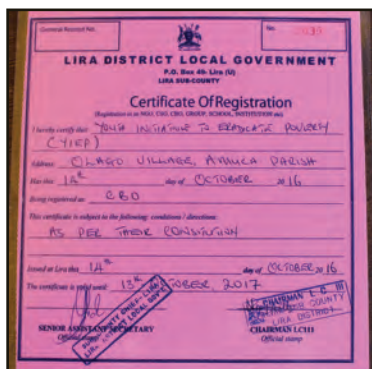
General Record No. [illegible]

No. 2039

LIRA DISTRICT LOCAL GOVERNMENT

P.O. Box 49- Lira (U)

LIRA SUB-COUNTY

Certificate Of Registration

(Registration as an NGO, CSO, CBO, GROUP, SCHOOL, INSTITUTION etc)

I hereby certify that YOUTH INITIATIVE TO ERADICATE POVERTY (YIEP)

Address OLAGO VILLAGE, ANYUCA PARISH

Was this 14th day of OCTOBER 2016

Being registered as CBO

This certificate is subject to the following: conditions / directions:

AS PER THEIR CONSTITUTION

Issued at Lira this 14th day of OCTOBER 2016

The certificate is valid until 13th OCTOBER 2017

SENIOR ASSISTANT SECRETARY

Official stamp

CHAIRMAN LCIII

Official stamp

CHAIRMAN L.C. III LIRA COUNTY LIRA DISTRICT

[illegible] LIRA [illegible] LOCAL GOVT